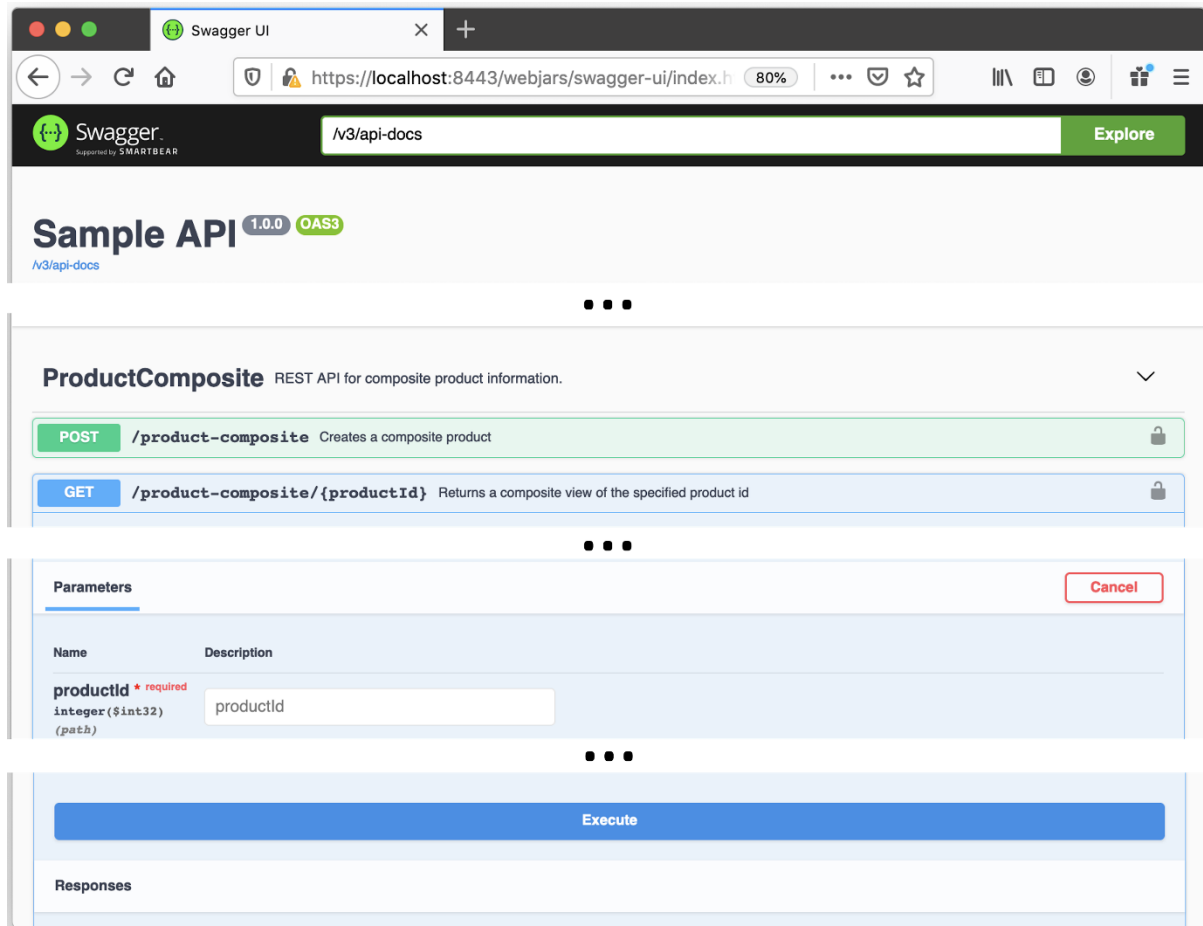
Swagger UI

https://localhost:8443/webjars/swagger-ui/index.h 80%

Swagger
Supported by SMARTBEAR

/v3/api-docs

Explore

Sample API 1.0.0 OAS3
/v3/api-docs

• • •

ProductComposite REST API for composite product information.

POST /product-composite Creates a composite product

GET /product-composite/{productId} Returns a composite view of the specified product id

• • •

Parameters

Cancel

Name

Description

productId * required
integer($int32)
(path)

productId

• • •

Execute

Responses